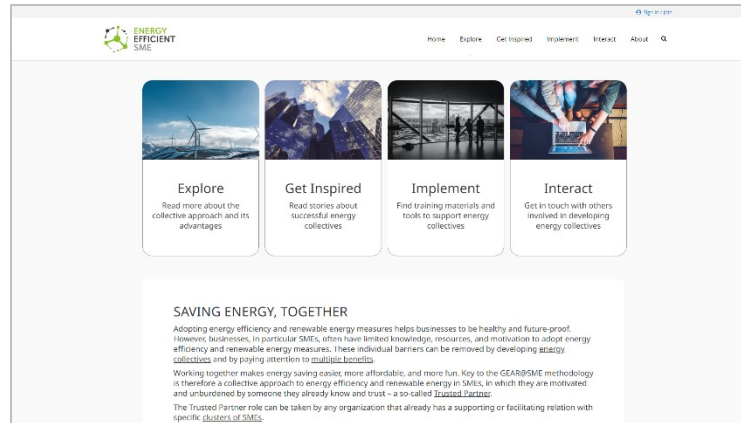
Sign in / Join

ENERGY EFFICIENT SME

Home Explore Get Inspired Implement Interact About

Explore
Read more about the collective approach and its advantages

Get Inspired
Read stories about successful energy collectives

Implement
Find training materials and tools to support energy collectives

Interact
Get in touch with others involved in developing energy collectives

SAVING ENERGY, TOGETHER

Adopting energy efficiency and renewable energy measures helps businesses to be healthy and future-proof. However, businesses, in particular SMEs, often have limited knowledge, resources, and motivation to adopt energy efficiency and renewable energy measures. These individual barriers can be removed by developing energy collectives and by paying attention to multiple benefits.

Working together makes energy saving easier, more affordable, and more fun. Key to the GEAR@SME methodology is therefore a collective approach to energy efficiency and renewable energy in SMEs, in which they are motivated and unburdened by someone they already know and trust – a so-called Trusted Partner.

The Trusted Partner role can be taken by any organization that already has a supporting or facilitating relation with specific clusters of SMEs.